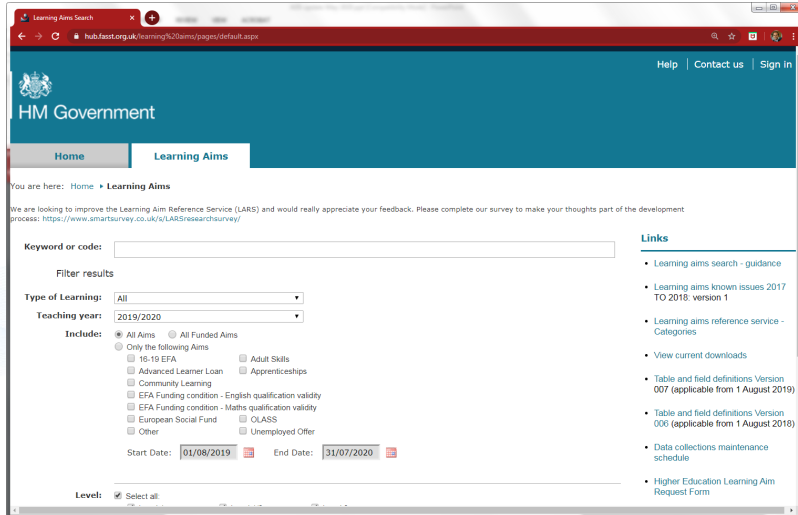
Learning Aims Search

hub.fasst.org.uk/learning%20aims/pages/default.aspx

HM Government

Help | Contact us | Sign in

Home | Learning Aims

You are here: Home ▸ Learning Aims

We are looking to improve the Learning Aim Reference Service (LARS) and would really appreciate your feedback. Please complete our survey to make your thoughts part of the development process: https://www.smartsurvey.co.uk/s/LARSresearchsurvey/

Keyword or code:

Filter results

Type of Learning: All

Teaching year: 2019/2020

Include: All Aims All Funded Aims
Only the following Aims
16-19 EFA
Adult Skills
Advanced Learner Loan
Apprenticeships
Community Learning
EFA Funding condition - English qualification validity
EFA Funding condition - Maths qualification validity
European Social Fund
OLASS
Other
Unemployed Offer

Start Date: 01/08/2019 End Date: 31/07/2020

Level: Select all:

Links

Learning aims search - guidance

Learning aims known issues 2017 TO 2018: version 1

Learning aims reference service - Categories

View current downloads

Table and field definitions Version 007 (applicable from 1 August 2019)

Table and field definitions Version 006 (applicable from 1 August 2018)

Data collections maintenance schedule

Higher Education Learning Aim Request Form